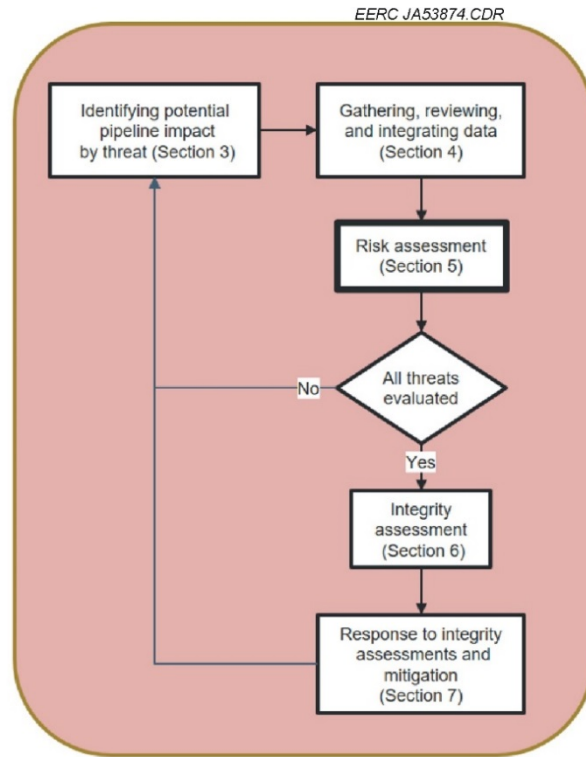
EERC JA53874.CDR

Identifying potential pipeline impact by threat (Section 3)

Gathering, reviewing, and integrating data (Section 4)

Risk assessment (Section 5)

No

All threats evaluated

Yes

Integrity assessment (Section 6)

Response to integrity assessments and mitigation (Section 7)